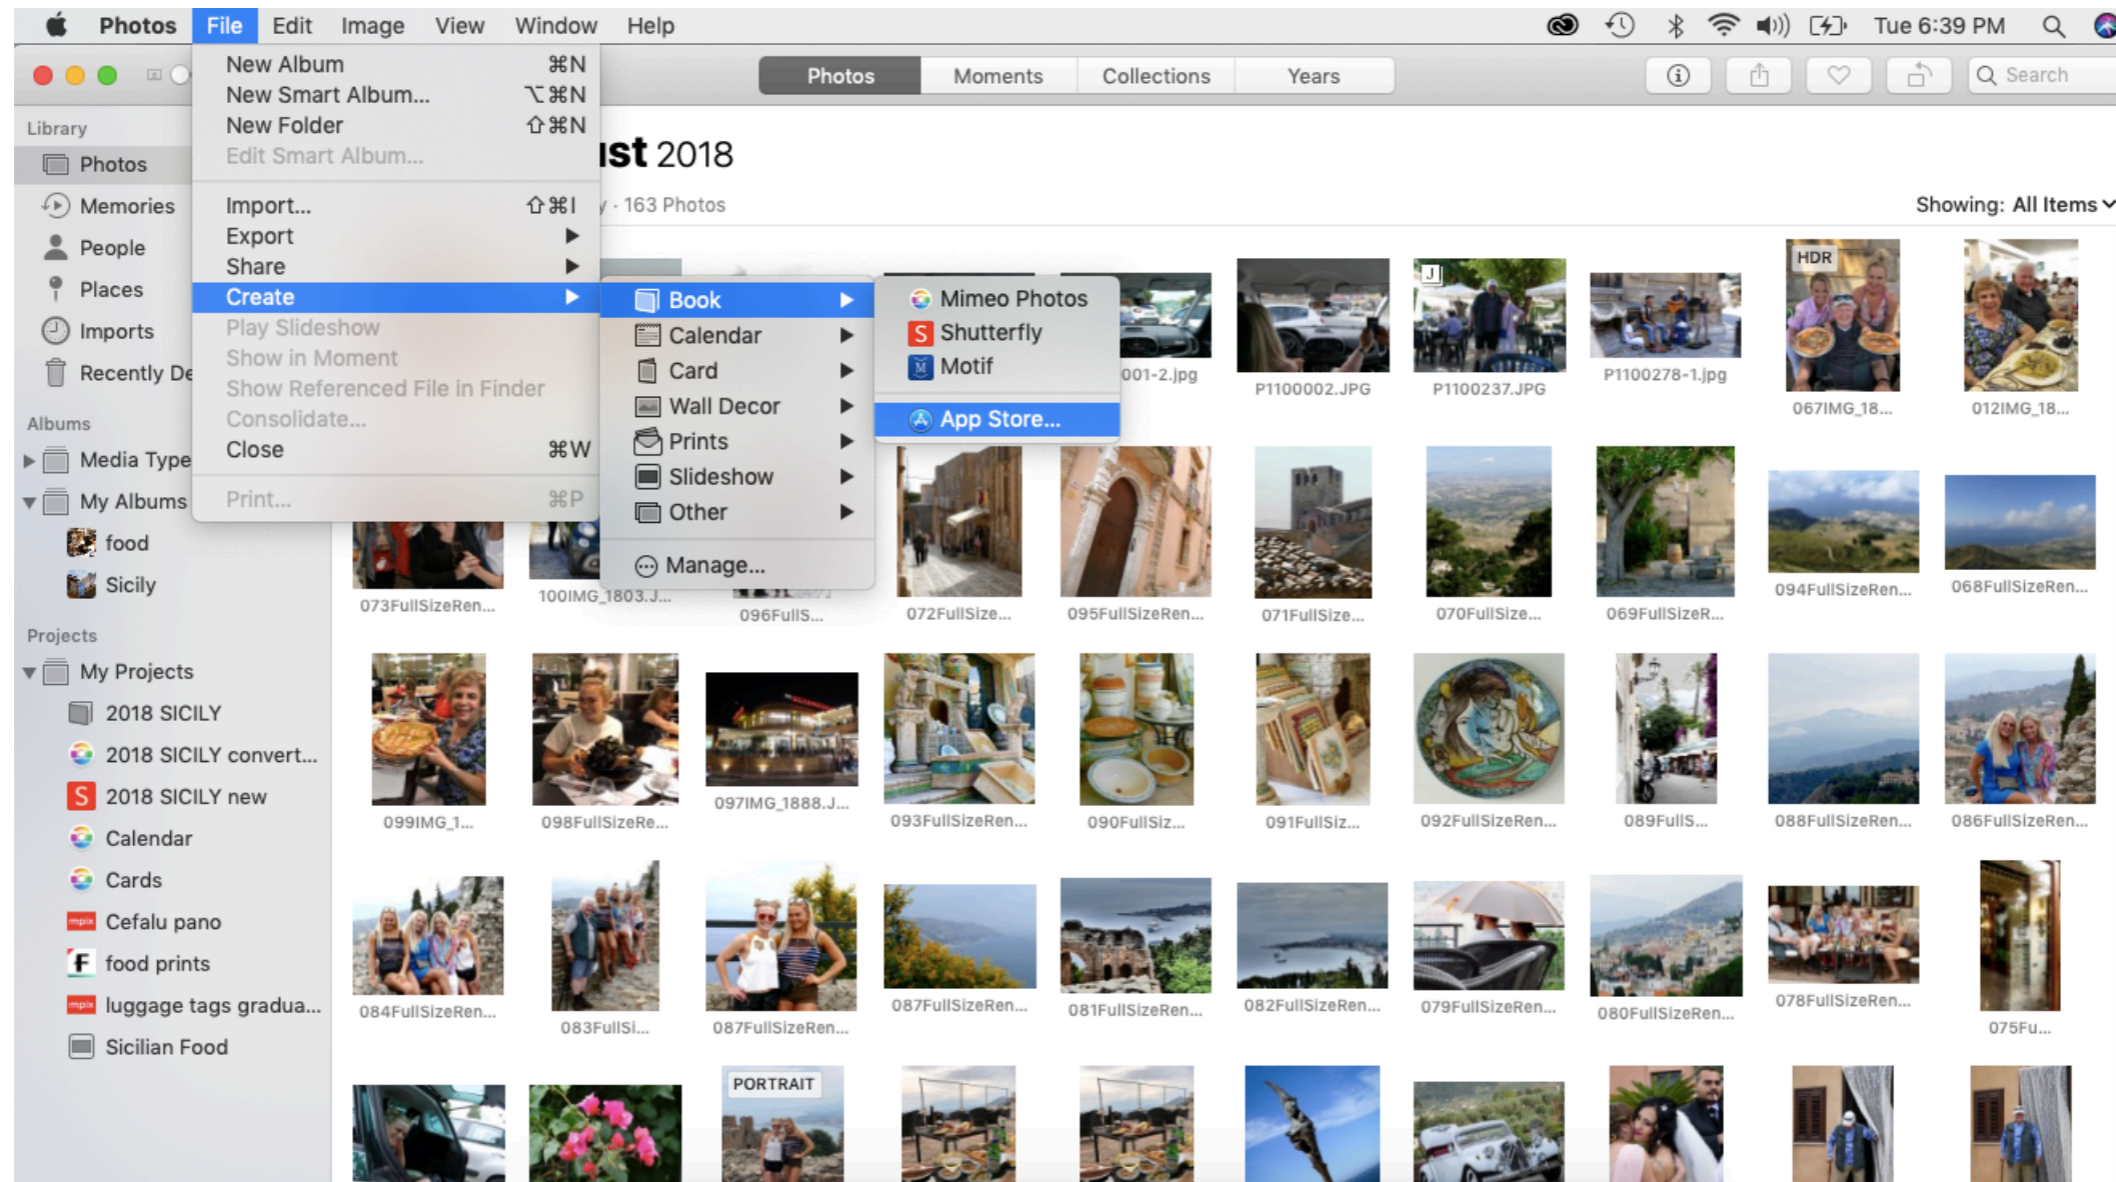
Photos File Edit Image View Window Help

Tue 6:39 PM

Photos Moments Collections Years

Search

Library
Photos
Memories
People
Places
Imports
Recently De

Albums
Media Type
My Albums
food
Sicily

Projects
My Projects
2018 SICILY
2018 SICILY convert...
2018 SICILY new
Calendar
Cards
Cefalu pano
food prints
luggage tags gradua...
Sicilian Food

New Album ⌘N
New Smart Album... ⌥⌘N
New Folder ⇧⌘N
Edit Smart Album...
Import... ⇧⌘I
Export
Share
Create
Play Slideshow
Show in Moment
Show Referenced File in Finder
Consolidate...
Close ⌘W
Print... ⌘P

Book
Calendar
Card
Wall Decor
Prints
Slideshow
Other
Manage...

Mimeo Photos
Shutterfly
Motif
App Store...

ıst 2018
· 163 Photos

Showing: All Items

001-2.jpg P1100002.JPG P1100237.JPG P1100278-1.jpg HDR 067IMG_18... 012IMG_18...

073FullSizeRen... 100IMG_1803.J... 096FullS... 072FullSize... 095FullSizeRen... 071FullSize... 070FullSize... 069FullSizeR... 094FullSizeRen... 068FullSizeRen...

099IMG_1... 098FullSizeRe... 097IMG_1888.J... 093FullSizeRen... 090FullSiz... 091FullSiz... 092FullSizeRen... 089FullS... 088FullSizeRen... 086FullSizeRen...

084FullSizeRen... 083FullSi... 087FullSizeRen... 087FullSizeRen... 081FullSizeRen... 082FullSizeRen... 079FullSizeRen... 080FullSizeRen... 078FullSizeRen... 075Fu...

PORTRAIT